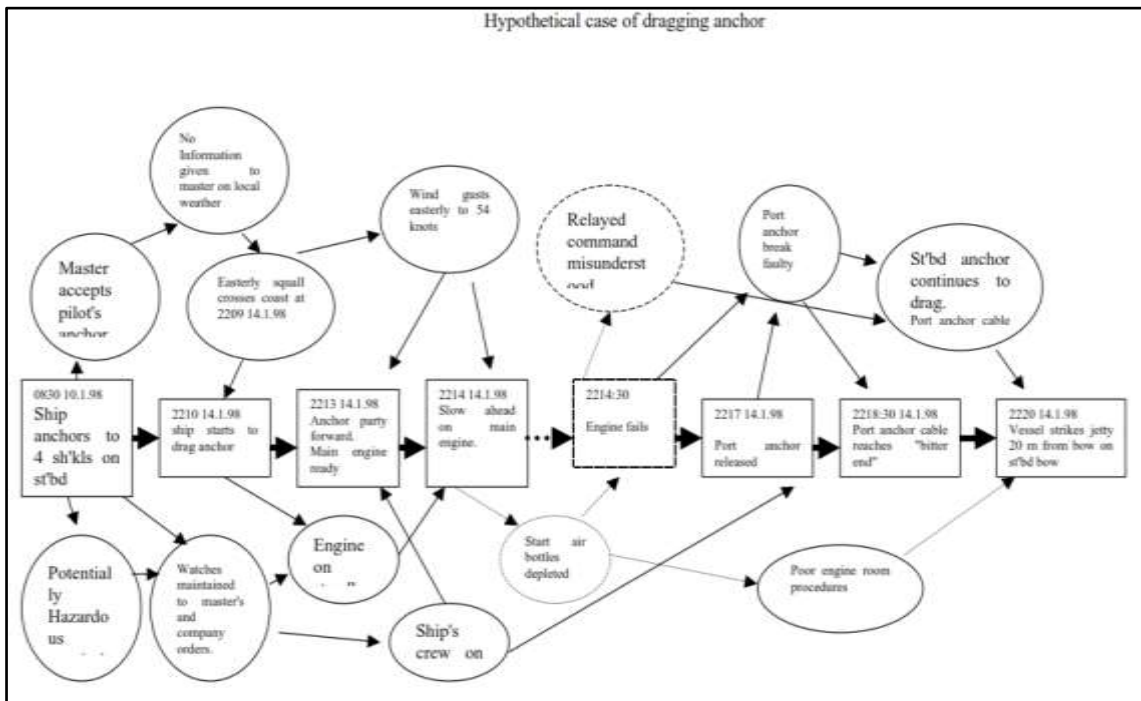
Hypothetical case of dragging anchor

No Information given to master on local weather

Wind gusts easterly to 54 knots

Relayed command misunderst ood

Port anchor break faulty

St'bd anchor continues to drag. Port anchor cable

Master accepts pilot's anchor

Easterly squall crosses coast at 2209 14.1.98

0830 10.1.98 Ship anchors to 4 sh'kls on st'bd

2210 14.1.98 ship starts to drag anchor

2213 14.1.98 Anchor party forward. Main engine ready

2214 14.1.98 Slow ahead on main engine.

2214:30 Engine fails

2217 14.1.98 Port anchor released

2218:30 14.1.98 Port anchor cable reaches "bitter end"

2220 14.1.98 Vessel strikes jetty 20 m from bow on st'bd bow

Engine on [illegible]

Start air bottles depleted

Poor engine room procedures

Potentially Hazardous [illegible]

Watches maintained to master's and company orders.

Ship's crew on